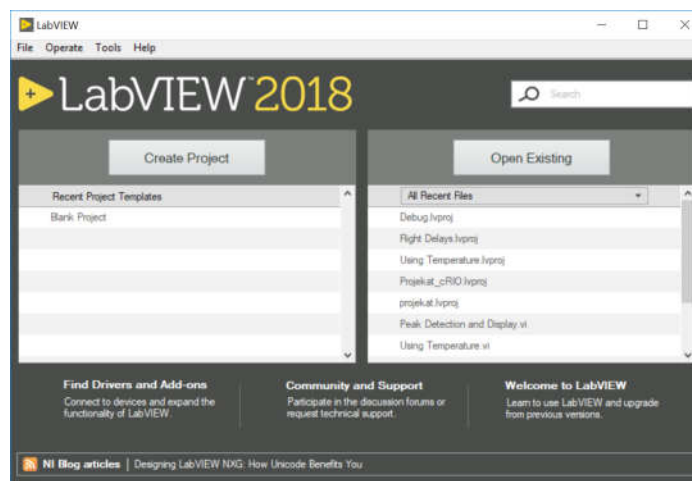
LabVIEW

File Operate Tools Help

LabVIEW 2018

Search

Create Project

Recent Project Templates

Blank Project

Open Existing

All Recent Files

Debug.lvproj

Flight Delays.lvproj

Using Temperature.lvproj

Projekat_cRIO.lvproj

projekat.lvproj

Peak Detection and Display.vi

Using Temperature.vi

Find Drivers and Add-ons

Connect to devices and expand the functionality of LabVIEW.

Community and Support

Participate in the discussion forums or request technical support.

Welcome to LabVIEW

Learn to use LabVIEW and upgrade from previous versions.

NI Blog articles | Designing LabVIEW NXG: How Unicode Benefits You